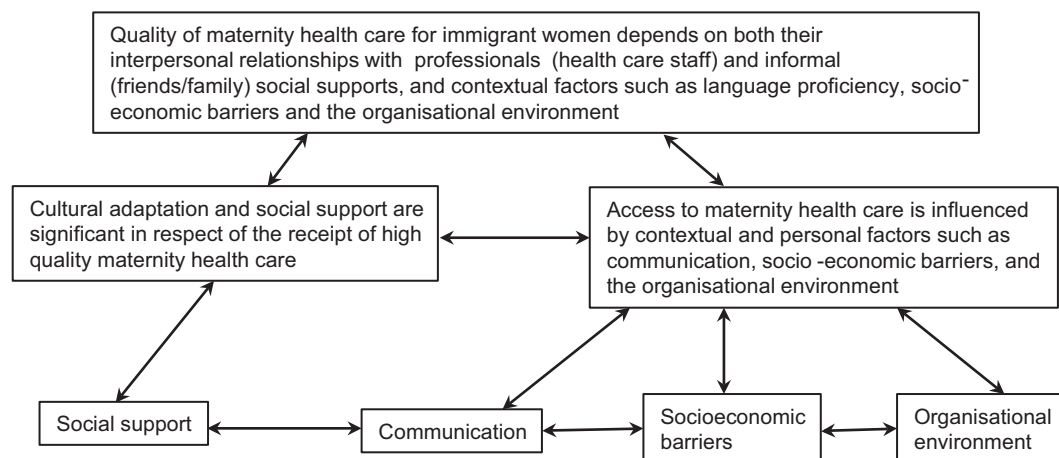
Quality of maternity health care for immigrant women depends on both their interpersonal relationships with professionals (health care staff) and informal (friends/family) social supports, and contextual factors such as language proficiency, socio-economic barriers and the organisational environment

Cultural adaptation and social support are significant in respect of the receipt of high quality maternity health care

Access to maternity health care is influenced by contextual and personal factors such as communication, socio -economic barriers, and the organisational environment

Social support

Communication

Socioeconomic barriers

Organisational environment